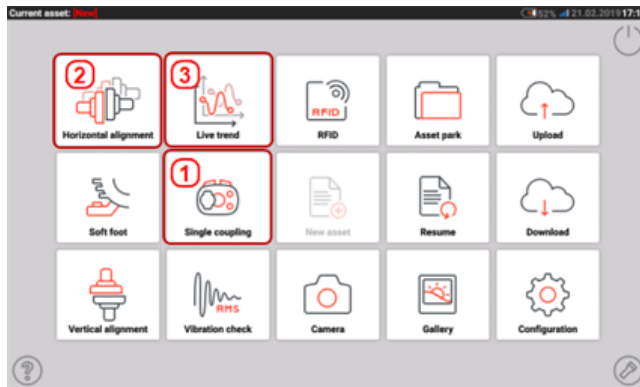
Current asset: [New]

52% 21.02.2019 17:1

2
Horizontal alignment

3
Live trend

RFID
RFID

Asset park

Upload

Soft foot

1
Single coupling

New asset

Resume

Download

Vertical alignment

RMS
Vibration check

Camera

Gallery

Configuration